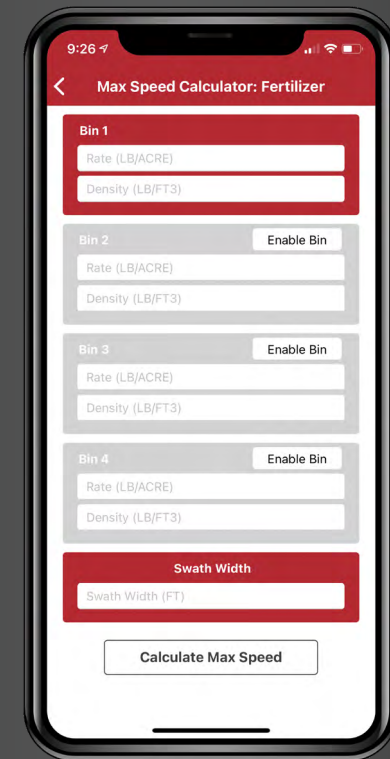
9:26

<

Max Speed Calculator: Fertilizer

Bin 1

Rate (LB/ACRE)

Density (LB/FT3)

Bin 2

Enable Bin

Rate (LB/ACRE)

Density (LB/FT3)

Bin 3

Enable Bin

Rate (LB/ACRE)

Density (LB/FT3)

Bin 4

Enable Bin

Rate (LB/ACRE)

Density (LB/FT3)

Swath Width

Swath Width (FT)

Calculate Max Speed